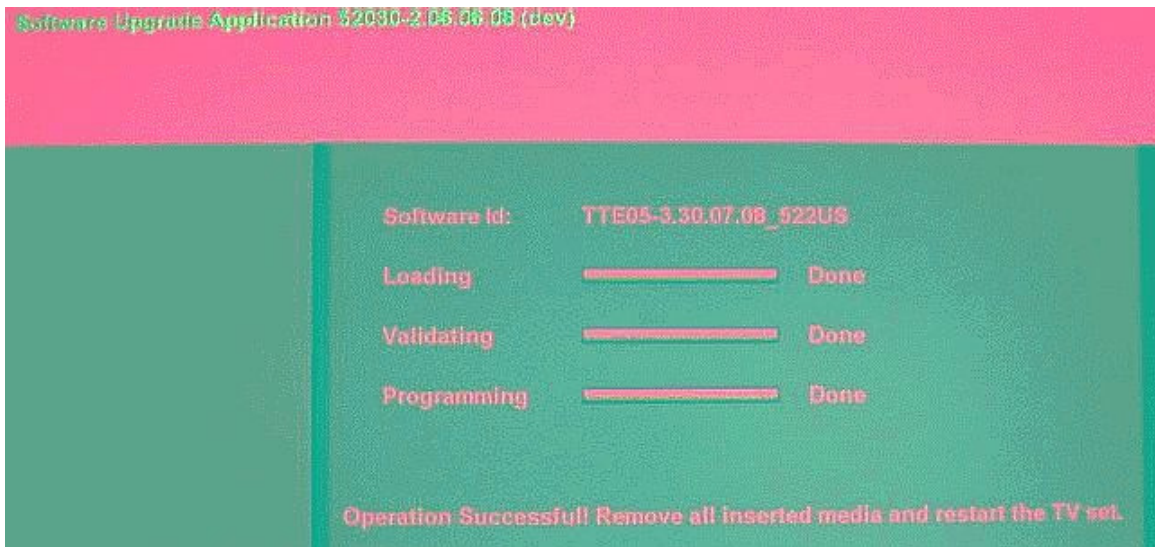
Software Upgrade Application 52030-2.06.06.08 (dev)

Software id: TTE05-3.30.07.08_522US

Loading Done

Validating Done

Programming Done

Operation Successful! Remove all inserted media and restart the TV set.